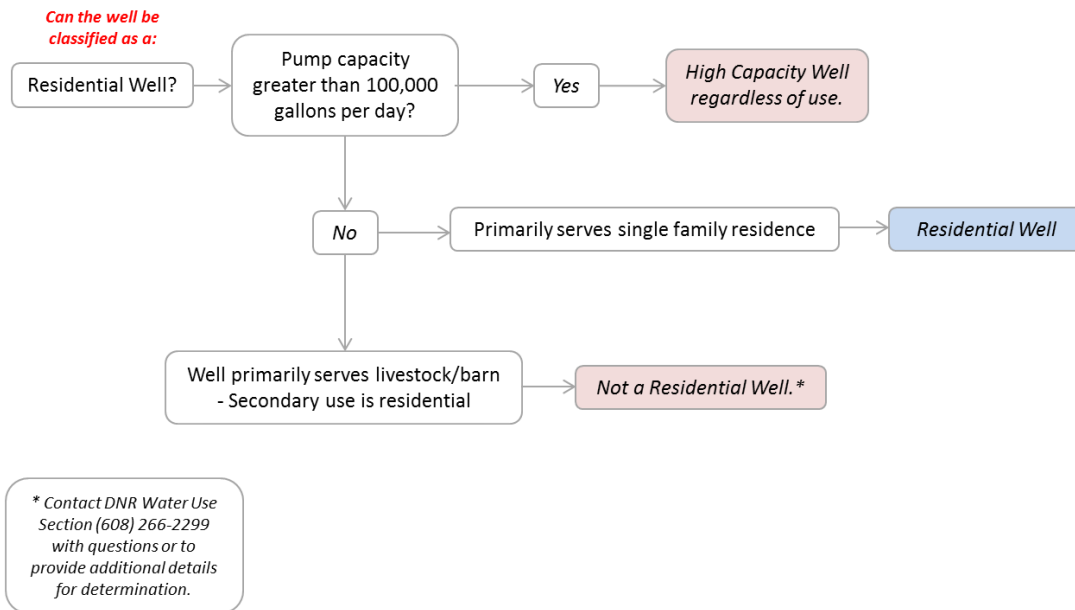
Can the well be classified as a:

Residential Well?

Pump capacity greater than 100,000 gallons per day?

Yes

High Capacity Well regardless of use.

No

Primarily serves single family residence

Residential Well

Well primarily serves livestock/barn - Secondary use is residential

Not a Residential Well.*

* Contact DNR Water Use Section (608) 266-2299 with questions or to provide additional details for determination.